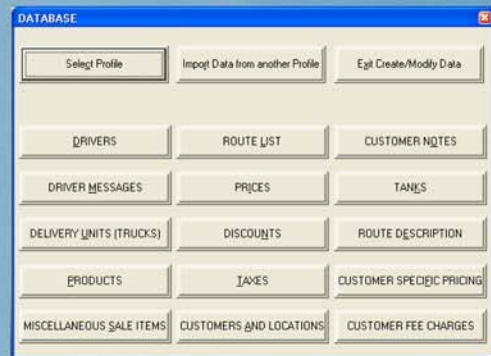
DATABASE

Select Profile

Import Data from another Profile

Exit Create/Modify Data

DRIVERS

ROUTE LIST

CUSTOMER NOTES

DRIVER MESSAGES

PRICES

TANKS

DELIVERY UNITS (TRUCKS)

DISCOUNTS

ROUTE DESCRIPTION

PRODUCTS

TAXES

CUSTOMER SPECIFIC PRICING

MISCELLANEOUS SALE ITEMS

CUSTOMERS AND LOCATIONS

CUSTOMER FEE CHARGES